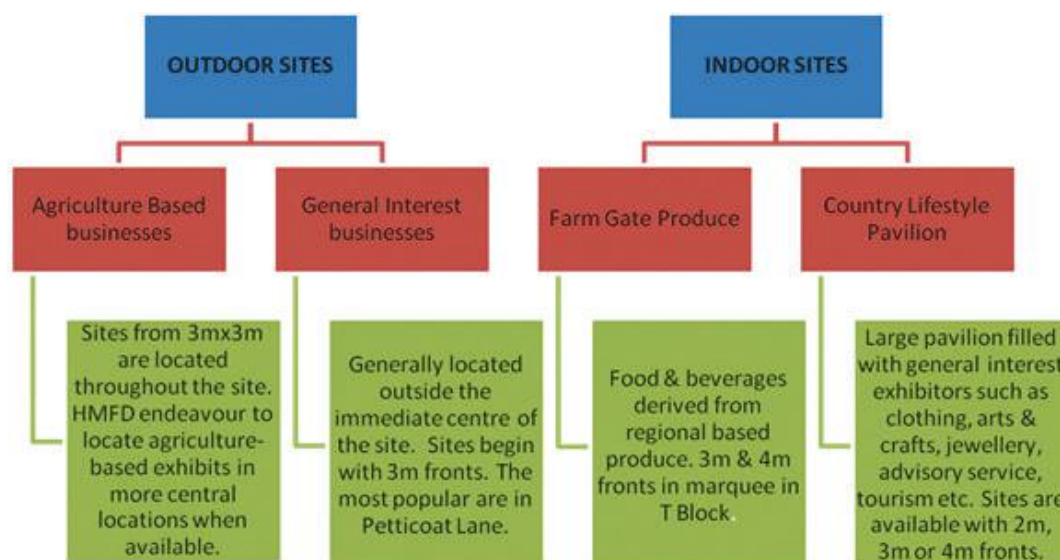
OUTDOOR SITES

INDOOR SITES

Agriculture Based businesses

General Interest businesses

Farm Gate Produce

Country Lifestyle Pavilion

Sites from 3mx3m are located throughout the site. HMFD endeavour to locate agriculture-based exhibits in more central locations when available.

Generally located outside the immediate centre of the site. Sites begin with 3m fronts. The most popular are in Petticoat Lane.

Food & beverages derived from regional based produce. 3m & 4m fronts in marquee in T Block.

Large pavilion filled with general interest exhibitors such as clothing, arts & crafts, jewellery, advisory service, tourism etc. Sites are available with 2m, 3m or 4m fronts.